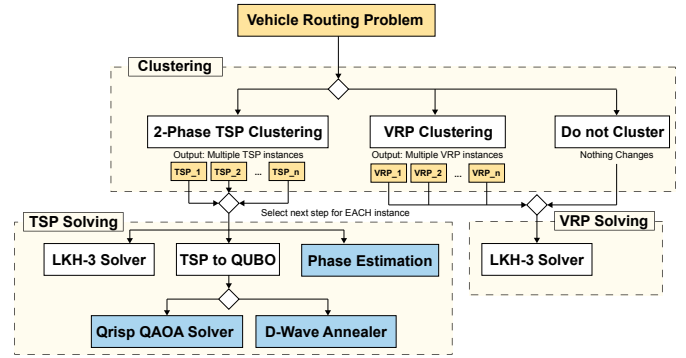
Vehicle Routing Problem

Clustering

2-Phase TSP Clustering

Output: Multiple TSP instances

TSP_1 TSP_2 ... TSP_n

VRP Clustering

Output: Multiple VRP instances

VRP_1 VRP_2 ... VRP_n

Do not Cluster

Nothing Changes

Select next step for EACH instance

TSP Solving

LKH-3 Solver

TSP to QUBO

Phase Estimation

Qrisp QAOA Solver

D-Wave Annealer

VRP Solving

LKH-3 Solver